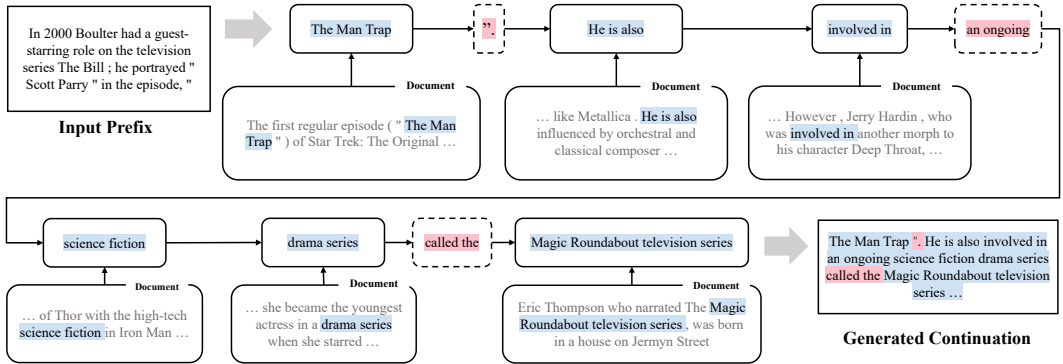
In 2000 Boulter had a guest-starring role on the television series The Bill ; he portrayed " Scott Parry " in the episode, "

Input Prefix

The Man Trap

Document

The first regular episode ( " The Man Trap " ) of Star Trek: The Original …

".

He is also

Document

… like Metallica . He is also influenced by orchestral and classical composer …

involved in

Document

… However , Jerry Hardin , who was involved in another morph to his character Deep Throat, …

an ongoing

science fiction

Document

… of Thor with the high-tech science fiction in Iron Man …

drama series

Document

… she became the youngest actress in a drama series when she starred …

called the

Magic Roundabout television series

Document

Eric Thompson who narrated The Magic Roundabout television series , was born in a house on Jermyn Street

The Man Trap ". He is also involved in an ongoing science fiction drama series called the Magic Roundabout television series …

Generated Continuation